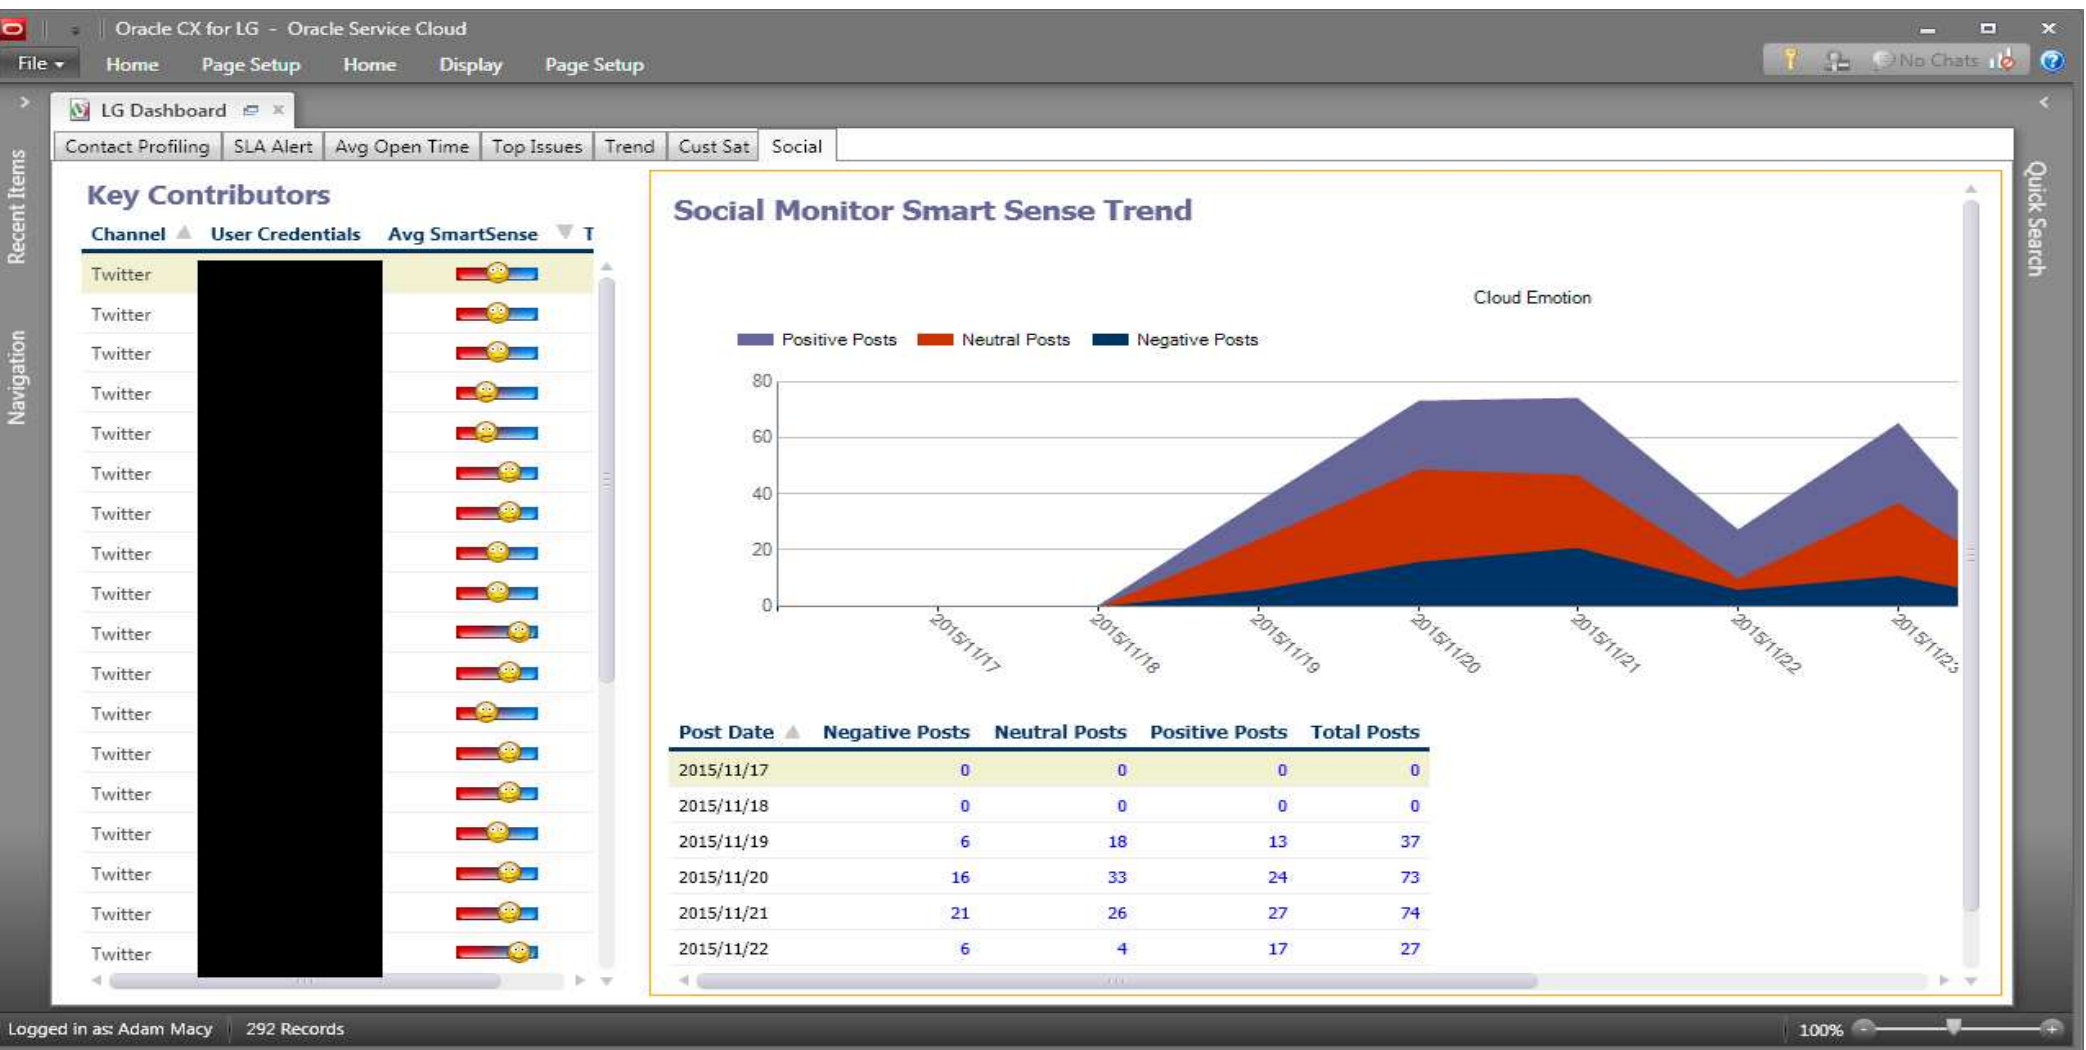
Oracle CX for LG - Oracle Service Cloud

File Home Page Setup Home Display Page Setup

No Chats

LG Dashboard

Recent Items

Navigation

Quick Search

Contact Profiling | SLA Alert | Avg Open Time | Top Issues | Trend | Cust Sat | Social

Key Contributors

| Channel | User Credentials | Avg SmartSense | T |
|---|---|---|---|
| Twitter | | | |
| Twitter | | | |
| Twitter | | | |
| Twitter | | | |
| Twitter | | | |
| Twitter | | | |
| Twitter | | | |
| Twitter | | | |
| Twitter | | | |
| Twitter | | | |
| Twitter | | | |
| Twitter | | | |
| Twitter | | | |
| Twitter | | | |
| Twitter | | | |
| Twitter | | | |
| Twitter | | | |
| Twitter | | | |

Social Monitor Smart Sense Trend

Cloud Emotion

Positive Posts Neutral Posts Negative Posts

80
60
40
20
0

2015/11/17 2015/11/18 2015/11/19 2015/11/20 2015/11/21 2015/11/22 2015/11/23

| Post Date | Negative Posts | Neutral Posts | Positive Posts | Total Posts |
|---|---|---|---|---|
| 2015/11/17 | 0 | 0 | 0 | 0 |
| 2015/11/18 | 0 | 0 | 0 | 0 |
| 2015/11/19 | 6 | 18 | 13 | 37 |
| 2015/11/20 | 16 | 33 | 24 | 73 |
| 2015/11/21 | 21 | 26 | 27 | 74 |
| 2015/11/22 | 6 | 4 | 17 | 27 |

Logged in as: Adam Macy | 292 Records

100%